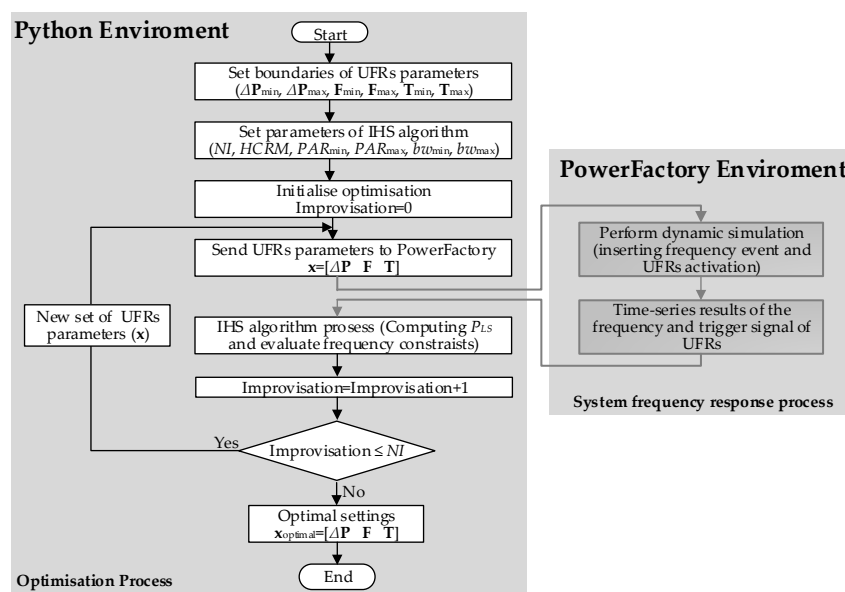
Python Enviroment

Start

Set boundaries of UFRs parameters ($\Delta\mathbf{P}_{\min}$, $\Delta\mathbf{P}_{\max}$, $\mathbf{F}_{\min}$, $\mathbf{F}_{\max}$, $\mathbf{T}_{\min}$, $\mathbf{T}_{\max}$)

Set parameters of IHS algorithm ($NI$, $HCRM$, $PAR_{\min}$, $PAR_{\max}$, $bw_{\min}$, $bw_{\max}$)

Initialise optimisation
Improvisation=0

Send UFRs parameters to PowerFactory
$\mathbf{x}=[\Delta\mathbf{P} \quad \mathbf{F} \quad \mathbf{T}]$

New set of UFRs parameters ($\mathbf{x}$)

IHS algorithm prosess (Computing $P_{LS}$ and evaluate frequency constraints)

Improvisation=Improvisation+1

Yes

Improvisation ≤ $NI$

No

Optimal settings
$\mathbf{x}_{\text{optimal}}=[\Delta\mathbf{P} \quad \mathbf{F} \quad \mathbf{T}]$

End

Optimisation Process

PowerFactory Enviroment

Perform dynamic simulation (inserting frequency event and UFRs activation)

Time-series results of the frequency and trigger signal of UFRs

System frequency response process